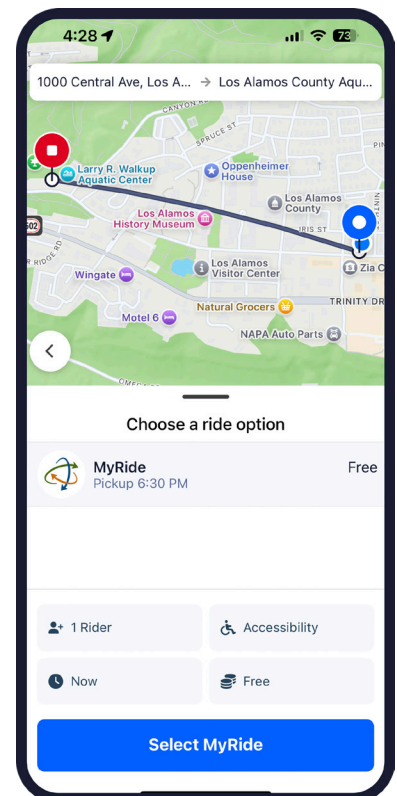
4:28 73

1000 Central Ave, Los A... → Los Alamos County Aqu...

CANYON RD
SPRUCE ST
Larry R. Walkup Aquatic Center
Oppenheimer House
Los Alamos County
IRIS ST
Los Alamos History Museum
502
Wingate
Los Alamos Visitor Center
Zia C
Natural Grocers
TRINITY DR
Motel 6
NAPA Auto Parts
RIDGE RD

Choose a ride option

MyRide
Pickup 6:30 PM
Free

1 Rider
Accessibility
Now
Free

Select MyRide